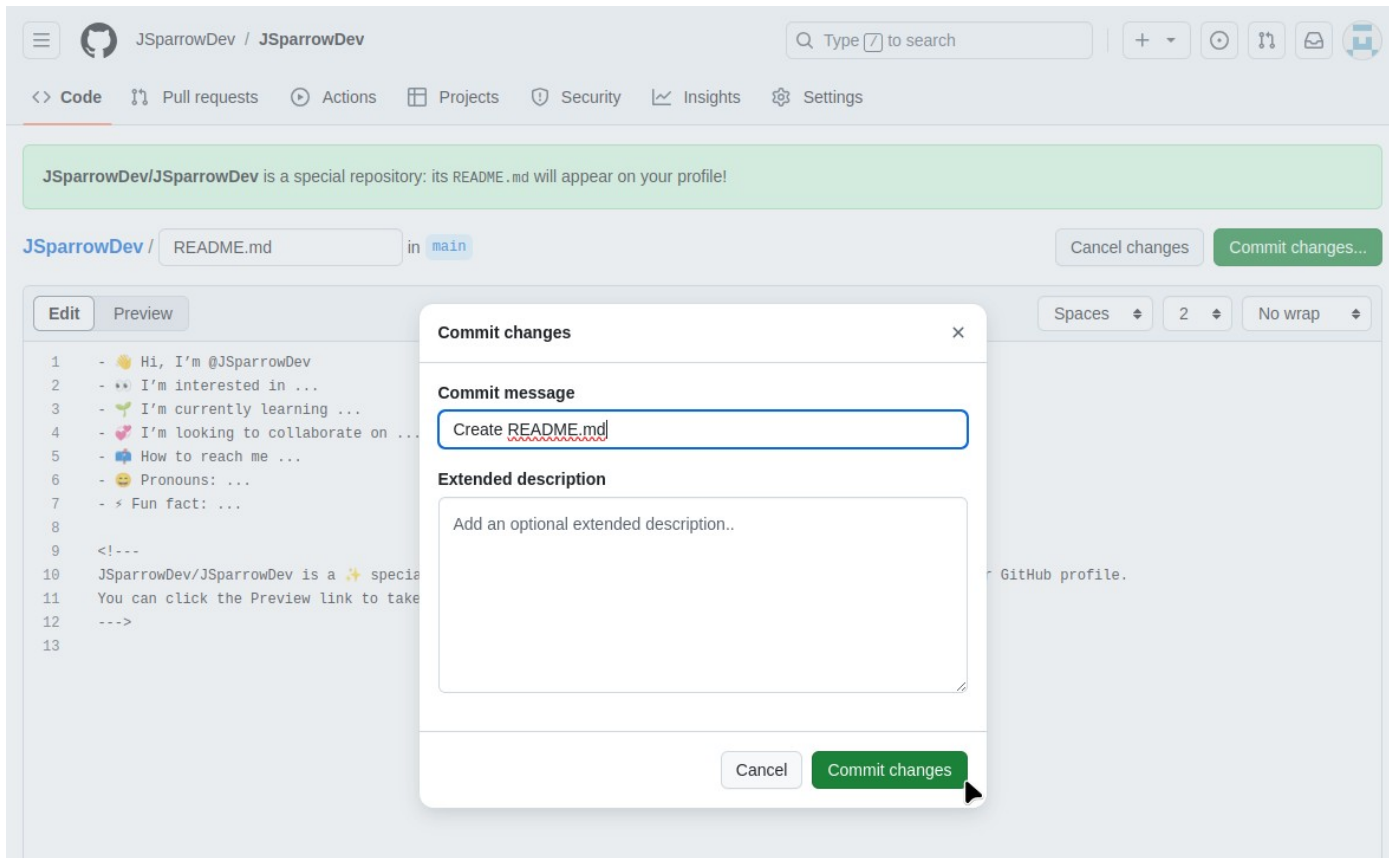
JSparrowDev / JSparrowDev

Type / to search

<> Code   Pull requests   Actions   Projects   Security   Insights   Settings

JSparrowDev/JSparrowDev is a special repository: its README.md will appear on your profile!

JSparrowDev / README.md in main

Cancel changes   Commit changes...

Edit   Preview

Spaces   2   No wrap

1 - 👋 Hi, I'm @JSparrowDev
2 - 👀 I'm interested in ...
3 - 🌱 I'm currently learning ...
4 - 💞️ I'm looking to collaborate on ...
5 - 📫 How to reach me ...
6 - 😄 Pronouns: ...
7 - ⚡ Fun fact: ...
8
9 <!---
10 JSparrowDev/JSparrowDev is a ✨ specia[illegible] GitHub profile.
11 You can click the Preview link to take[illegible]
12 --->
13

Commit changes ×

Commit message

Create README.md

Extended description

Add an optional extended description..

Cancel   Commit changes